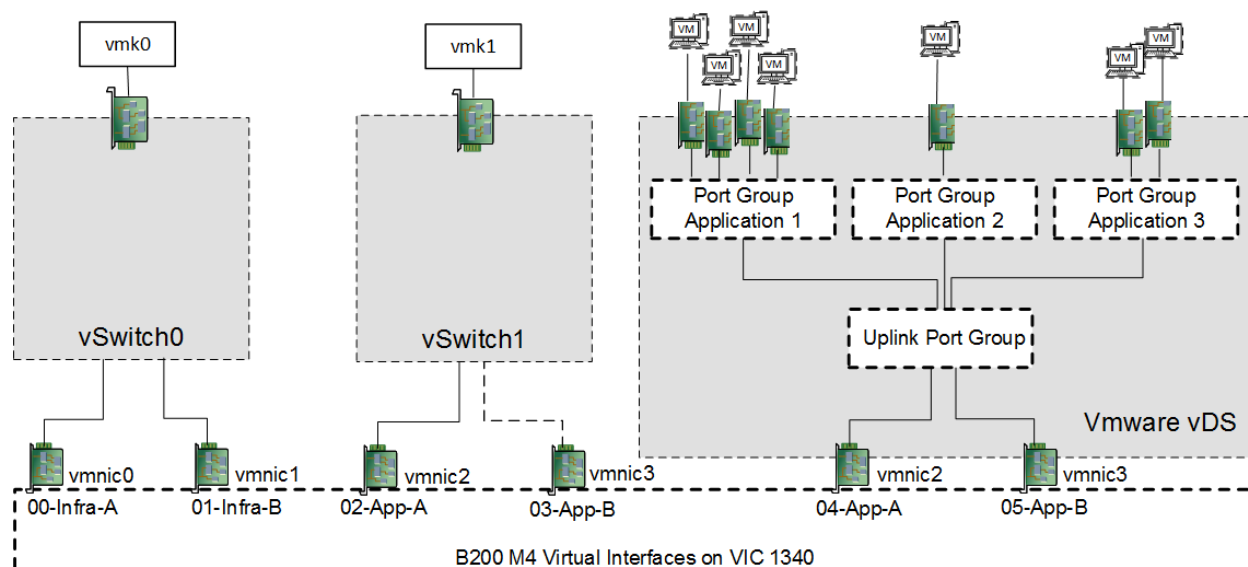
vmk0

vmk1

VM VM VM VM

VM

VM VM

vSwitch0

vSwitch1

Port Group Application 1

Port Group Application 2

Port Group Application 3

Uplink Port Group

Vmware vDS

vmnic0
00-Infra-A

vmnic1
01-Infra-B

vmnic2
02-App-A

vmnic3
03-App-B

vmnic2
04-App-A

vmnic3
05-App-B

B200 M4 Virtual Interfaces on VIC 1340